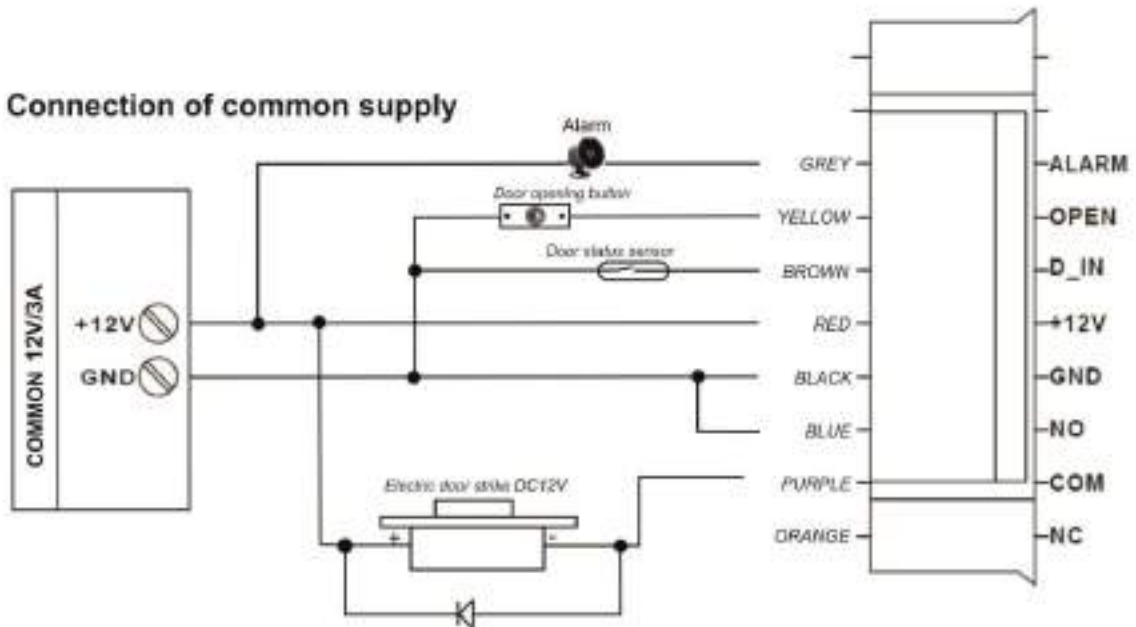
Connection of common supply

Alarm

Door opening button

Door status sensor

COMMON 12V/3A

+12V

GND

Electric door strike DC12V

+

-

GREY

YELLOW

BROWN

RED

BLACK

BLUE

PURPLE

ORANGE

ALARM

OPEN

D_IN

+12V

GND

NO

COM

NC